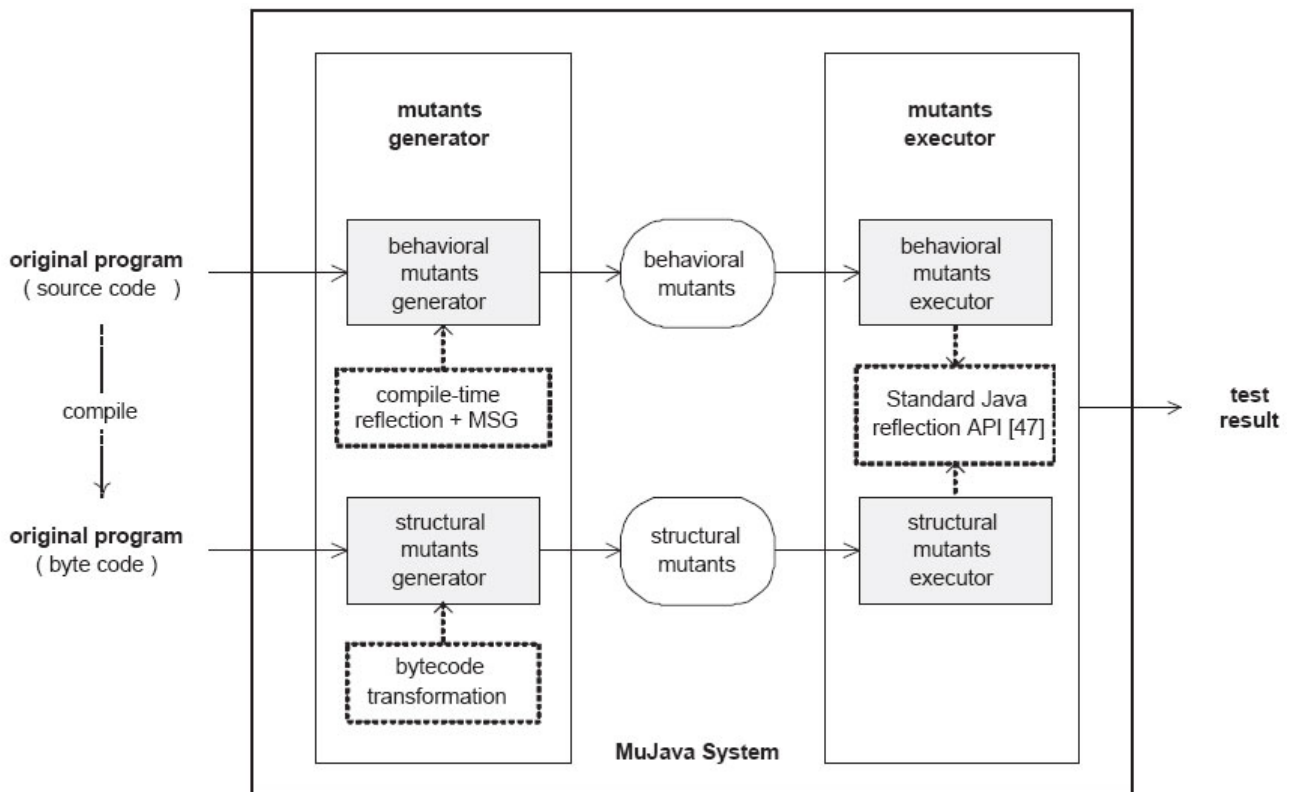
original program
( source code )

compile

original program
( byte code )

mutants generator

behavioral mutants generator

compile-time reflection + MSG

structural mutants generator

bytecode transformation

behavioral mutants

structural mutants

mutants executor

behavioral mutants executor

Standard Java reflection API [47]

structural mutants executor

test result

MuJava System